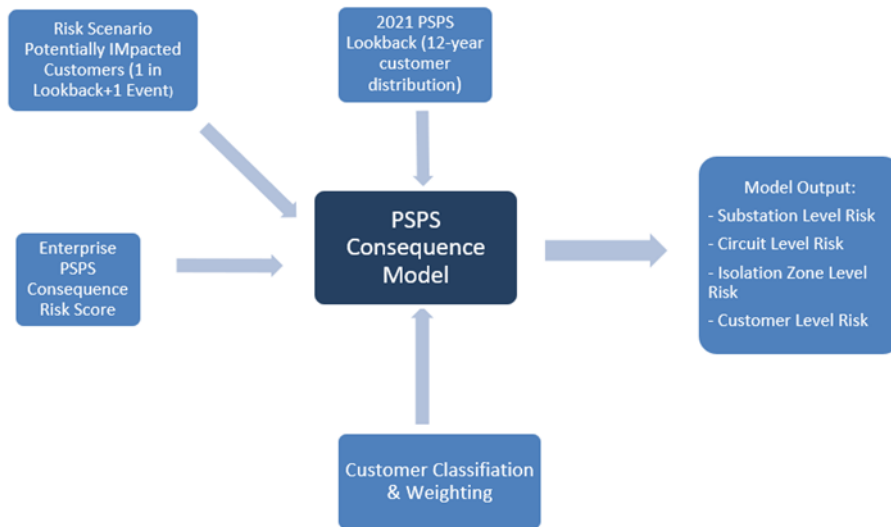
Risk Scenario Potentially IMpacted Customers (1 in Lookback+1 Event)

2021 PSPS Lookback (12-year customer distribution)

Enterprise PSPS Consequence Risk Score

PSPS Consequence Model

Model Output:
- Substation Level Risk
- Circuit Level Risk
- Isolation Zone Level Risk
- Customer Level Risk

Customer Classifiation & Weighting